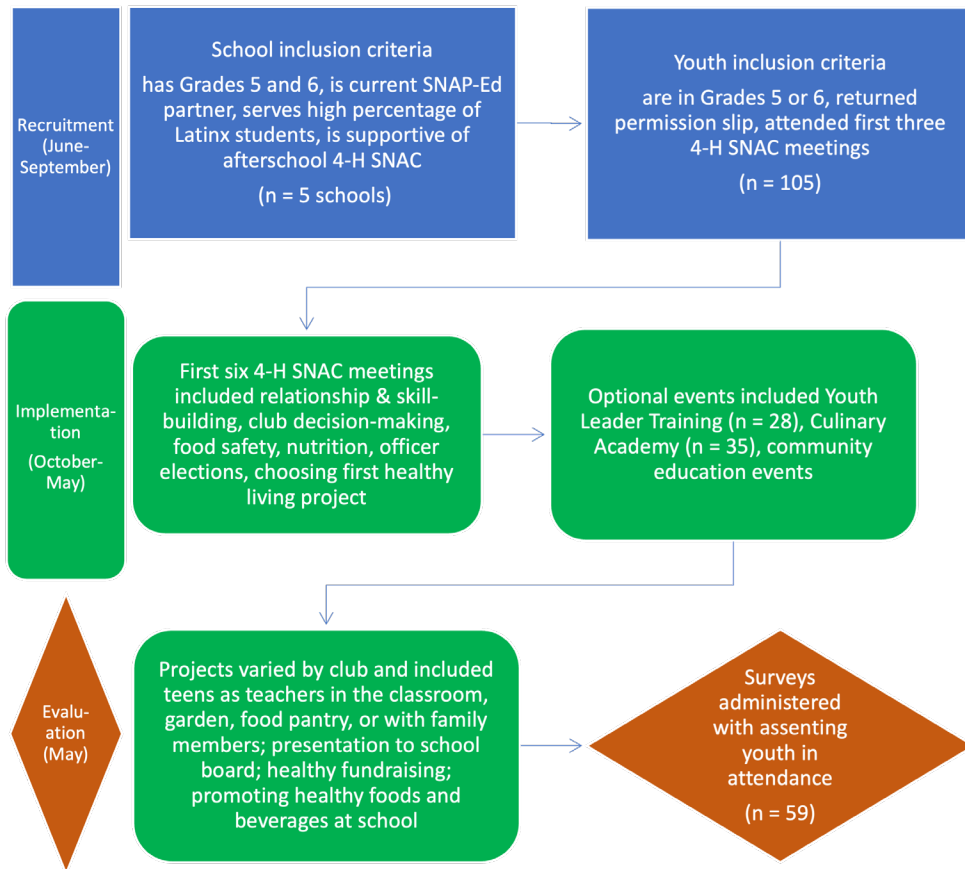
Recruitment (June-September)

School inclusion criteria

has Grades 5 and 6, is current SNAP-Ed partner, serves high percentage of Latinx students, is supportive of afterschool 4-H SNAC

(n = 5 schools)

Youth inclusion criteria

are in Grades 5 or 6, returned permission slip, attended first three 4-H SNAC meetings

(n = 105)

Implementation (October-May)

First six 4-H SNAC meetings included relationship & skill-building, club decision-making, food safety, nutrition, officer elections, choosing first healthy living project

Optional events included Youth Leader Training (n = 28), Culinary Academy (n = 35), community education events

Evaluation (May)

Projects varied by club and included teens as teachers in the classroom, garden, food pantry, or with family members; presentation to school board; healthy fundraising; promoting healthy foods and beverages at school

Surveys administered with assenting youth in attendance

(n = 59)